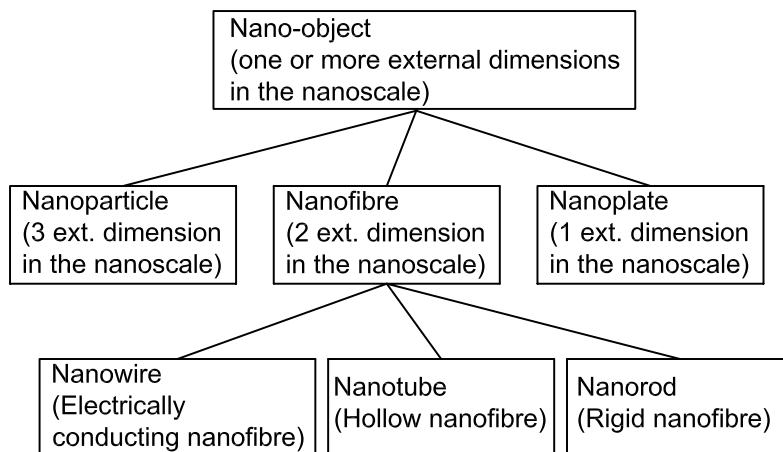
Nano-object
(one or more external dimensions in the nanoscale)

Nanoparticle
(3 ext. dimension in the nanoscale)

Nanofibre
(2 ext. dimension in the nanoscale)

Nanoplate
(1 ext. dimension in the nanoscale)

Nanowire
(Electrically conducting nanofibre)

Nanotube
(Hollow nanofibre)

Nanorod
(Rigid nanofibre)